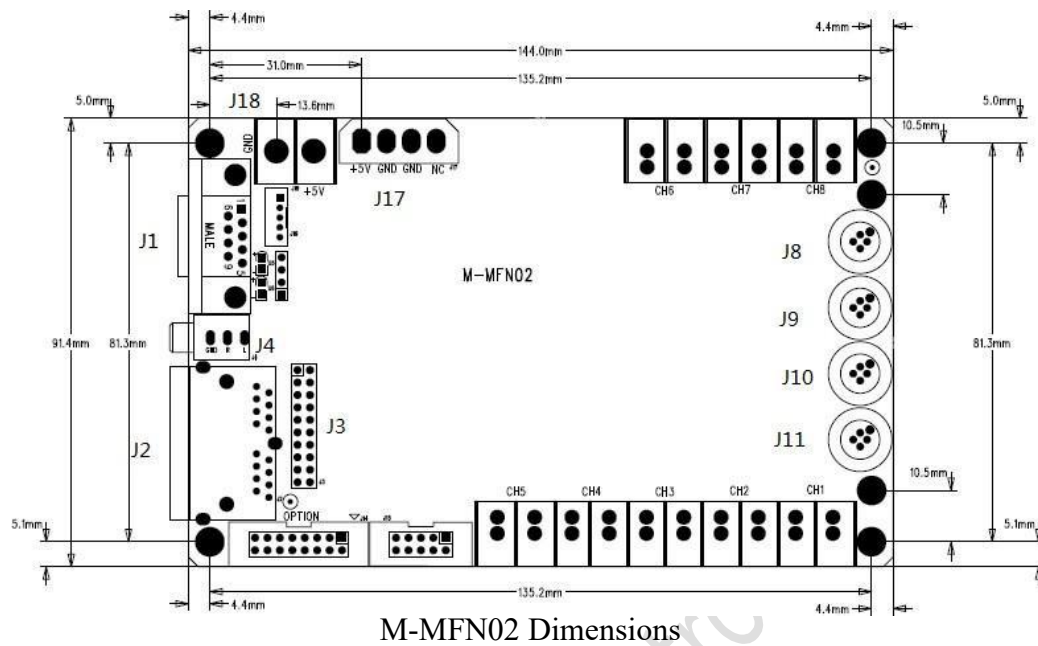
4.4mm
4.4mm
144.0mm
31.0mm
135.2mm
5.0mm
J18
13.6mm
5.0mm
10.5mm
GND
+5V
+5V GND GND NC
J17
CH6
CH7
CH8
J1
MALE
J8
M-MFN02
J9
91.4mm
81.3mm
J4
81.3mm
J10
J3
J11
J2
10.5mm
CH5
CH4
CH3
CH2
CH1
5.1mm
OPTION
5.1mm
135.2mm
4.4mm
4.4mm
M-MFN02 Dimensions